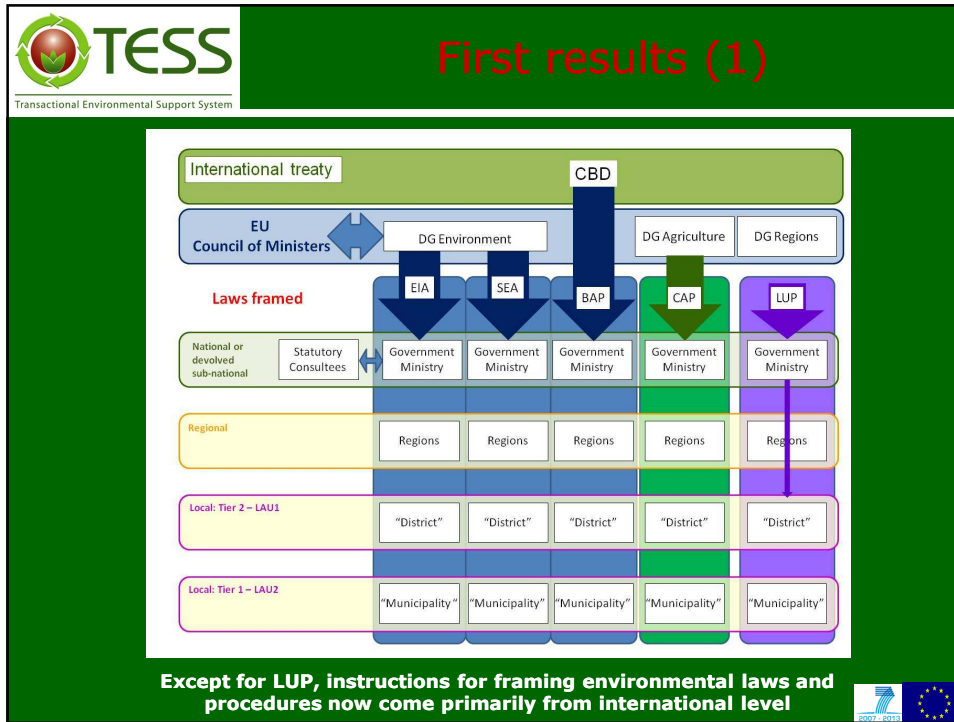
TESS
Transactional Environmental Support System

First results (1)

International treaty

CBD

EU
Council of Ministers

DG Environment

DG Agriculture

DG Regions

Laws framed

EIA

SEA

BAP

CAP

LUP

National or devolved sub-national

Statutory Consultees

| Government Ministry | Government Ministry | Government Ministry | Government Ministry | Government Ministry |
|---|---|---|---|---|

Regional

| Regions | Regions | Regions | Regions | Regions |
|---|---|---|---|---|

Local: Tier 2 – LAU1

| "District" | "District" | "District" | "District" | "District" |
|---|---|---|---|---|

Local: Tier 1 – LAU2

| "Municipality" | "Municipality" | "Municipality" | "Municipality" | "Municipality" |
|---|---|---|---|---|

Except for LUP, instructions for framing environmental laws and procedures now come primarily from international level

2007 - 2013